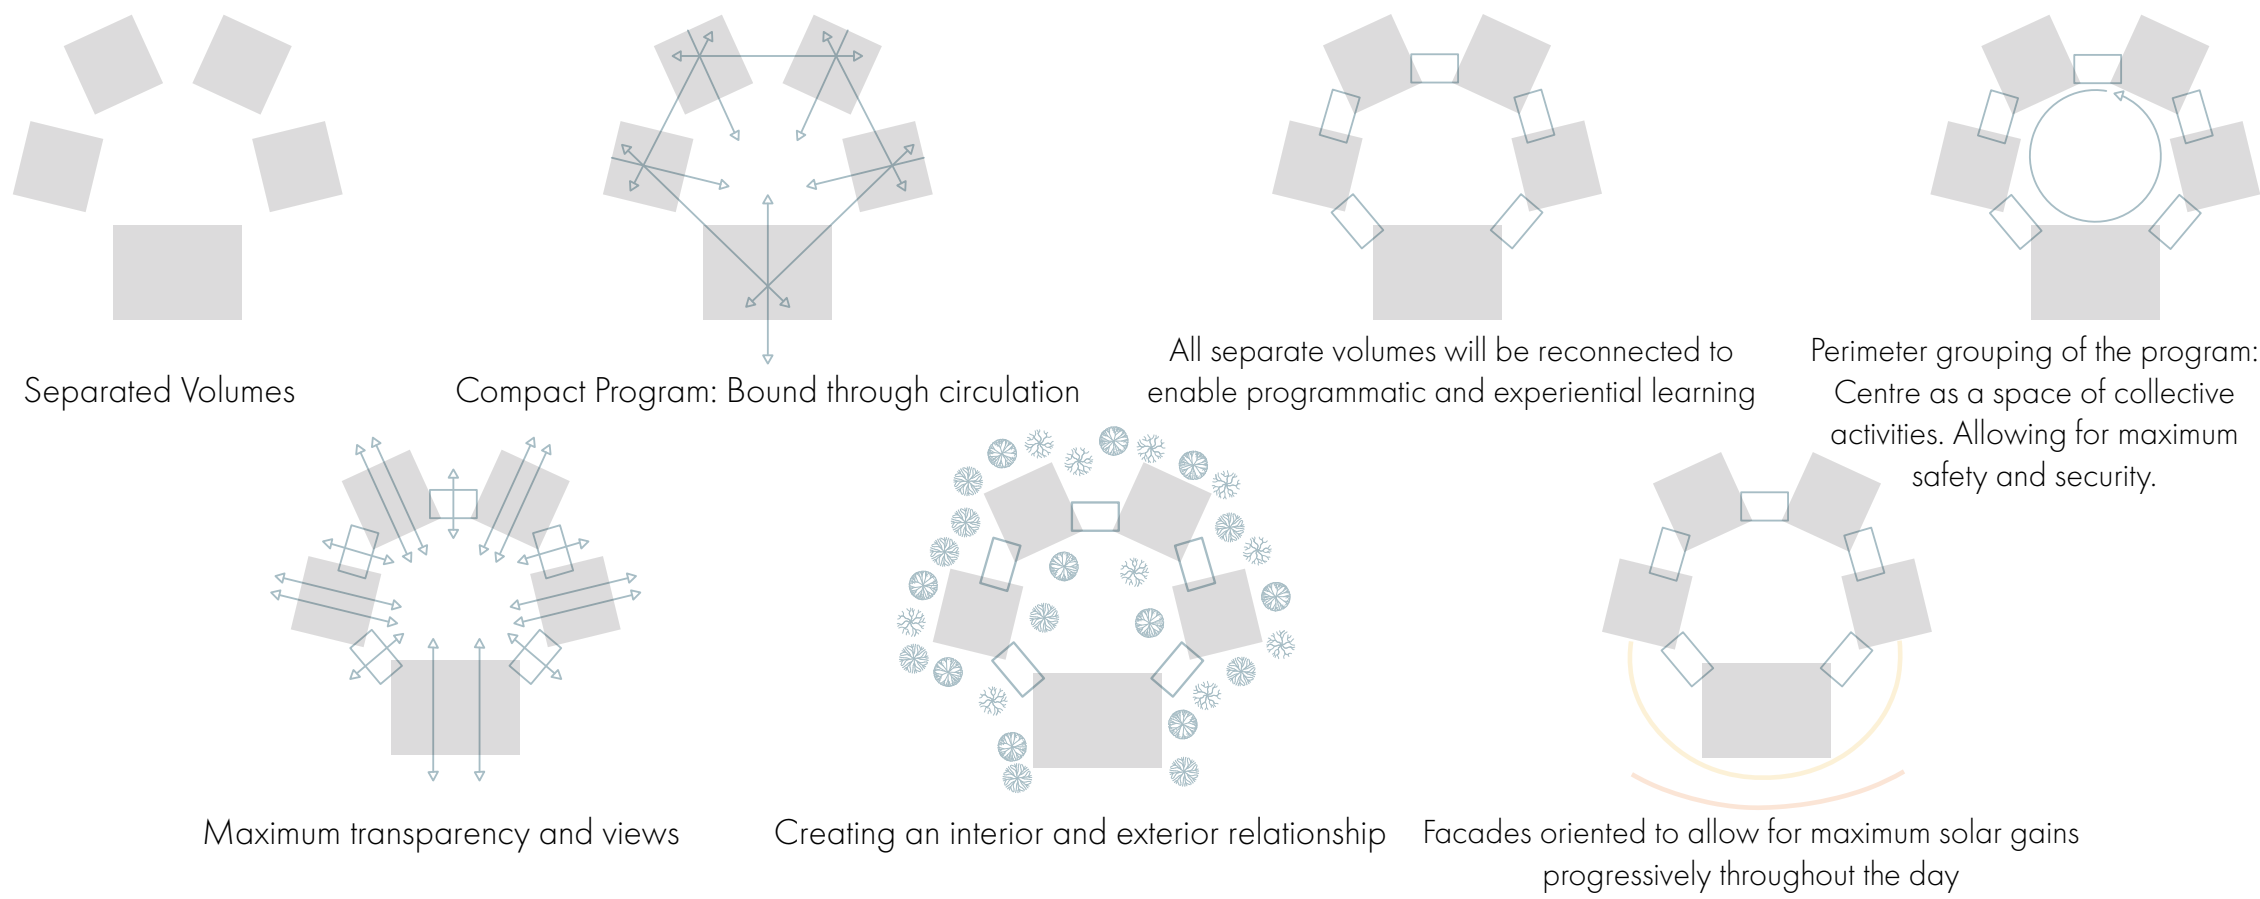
Separated Volumes

Compact Program: Bound through circulation

All separate volumes will be reconnected to enable programmatic and experiential learning

Perimeter grouping of the program: Centre as a space of collective activities. Allowing for maximum safety and security.

Maximum transparency and views

Creating an interior and exterior relationship

Facades oriented to allow for maximum solar gains progressively throughout the day